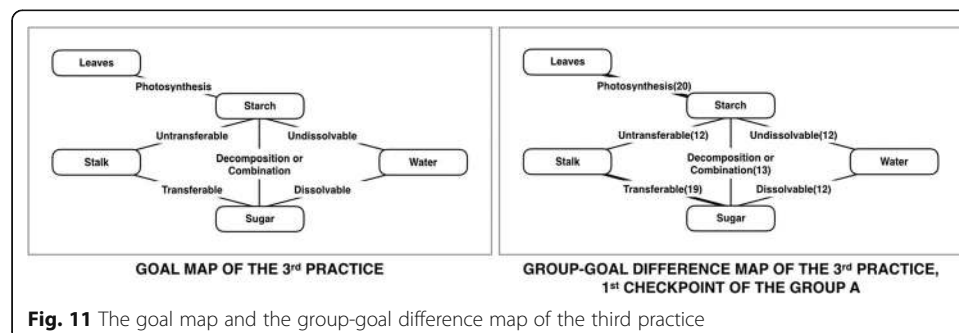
Leaves
Photosynthesis
Starch
Untransferable
Undissolvable
Stalk
Decomposition or Combination
Water
Transferable
Dissolvable
Sugar

GOAL MAP OF THE 3$^{rd}$ PRACTICE

Leaves
Photosynthesis(20)
Starch
Untransferable(12)
Undissolvable(12)
Stalk
Decomposition or Combination(13)
Water
Transferable(19)
Dissolvable(12)
Sugar

GROUP-GOAL DIFFERENCE MAP OF THE 3$^{rd}$ PRACTICE, 1$^{st}$ CHECKPOINT OF THE GROUP A

Fig. 11 The goal map and the group-goal difference map of the third practice